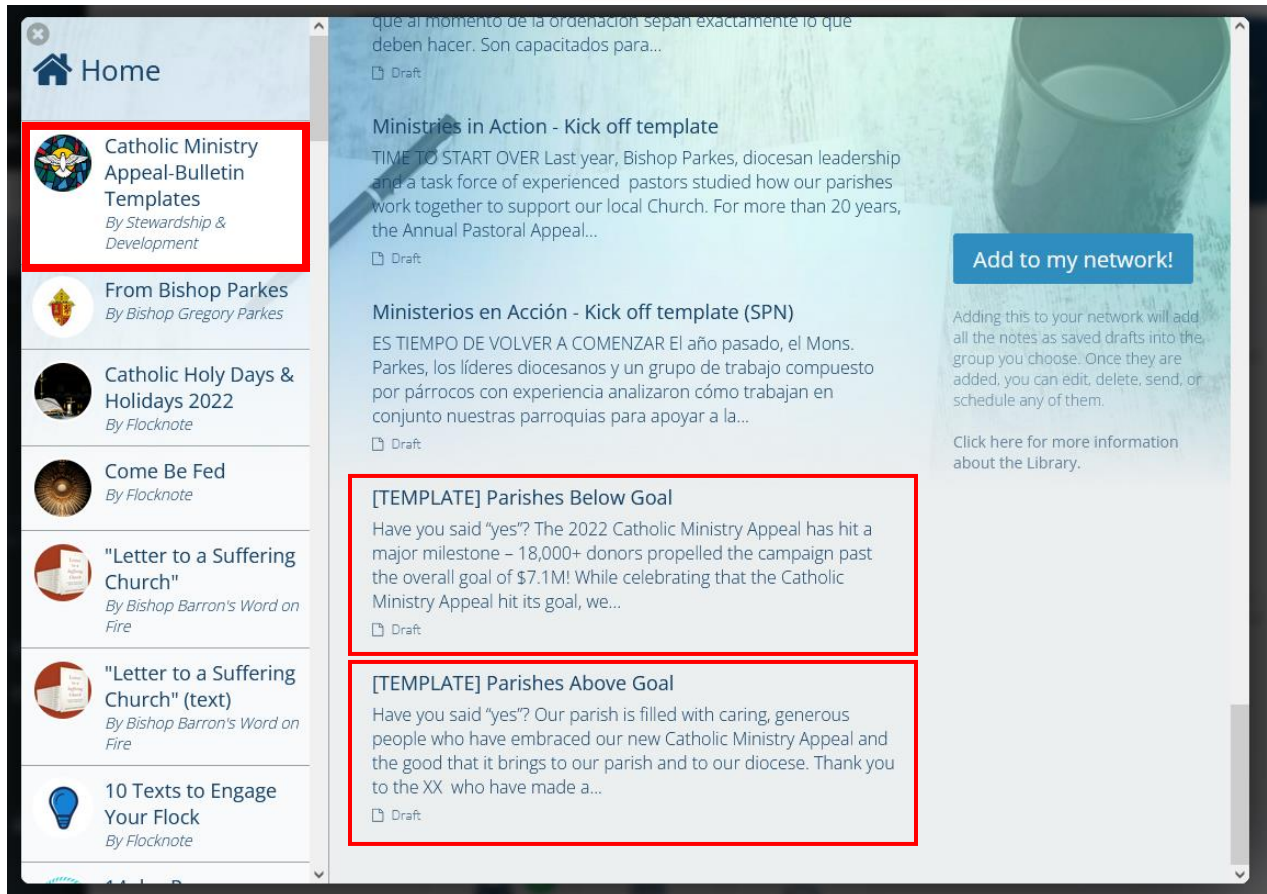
Home

Catholic Ministry Appeal-Bulletin Templates
By Stewardship & Development

From Bishop Parkes
By Bishop Gregory Parkes

Catholic Holy Days & Holidays 2022
By Flocknote

Come Be Fed
By Flocknote

"Letter to a Suffering Church"
By Bishop Barron's Word on Fire

"Letter to a Suffering Church" (text)
By Bishop Barron's Word on Fire

10 Texts to Engage Your Flock
By Flocknote

que al momento de la ordenación sepan exactamente lo que deben hacer. Son capacitados para...
Draft

Ministries in Action - Kick off template
TIME TO START OVER Last year, Bishop Parkes, diocesan leadership and a task force of experienced pastors studied how our parishes work together to support our local Church. For more than 20 years, the Annual Pastoral Appeal...
Draft

Ministerios en Acción - Kick off template (SPN)
ES TIEMPO DE VOLVER A COMENZAR El año pasado, el Mons. Parkes, los líderes diocesanos y un grupo de trabajo compuesto por párrocos con experiencia analizaron cómo trabajan en conjunto nuestras parroquias para apoyar a la...
Draft

[TEMPLATE] Parishes Below Goal
Have you said "yes"? The 2022 Catholic Ministry Appeal has hit a major milestone – 18,000+ donors propelled the campaign past the overall goal of $7.1M! While celebrating that the Catholic Ministry Appeal hit its goal, we...
Draft

[TEMPLATE] Parishes Above Goal
Have you said "yes"? Our parish is filled with caring, generous people who have embraced our new Catholic Ministry Appeal and the good that it brings to our parish and to our diocese. Thank you to the XX who have made a...
Draft

Add to my network!

Adding this to your network will add all the notes as saved drafts into the group you choose. Once they are added, you can edit, delete, send, or schedule any of them.

Click here for more information about the Library.